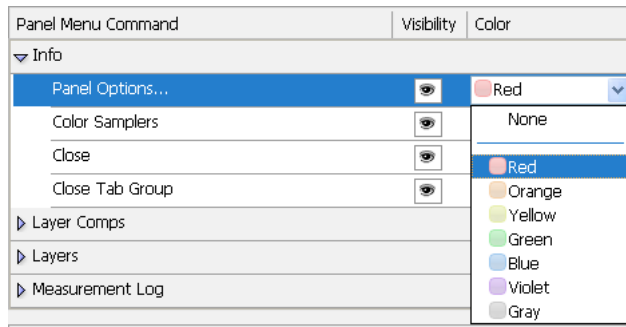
| Panel Menu Command | Visibility | Color |
|---|---|---|
| Info | | |
| Panel Options... | | Red |
| Color Samplers | | |
| Close | | |
| Close Tab Group | | |
| Layer Comps | | |
| Layers | | |
| Measurement Log | | |

None
Red
Orange
Yellow
Green
Blue
Violet
Gray